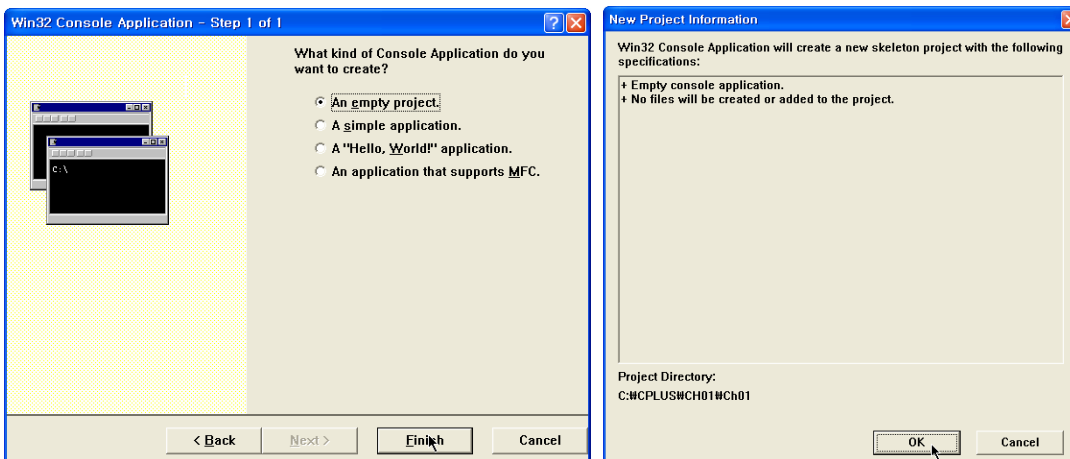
Win32 Console Application - Step 1 of 1

C:\

What kind of Console Application do you want to create?

An empty project.

A simple application.

A "Hello, World!" application.

An application that supports MFC.

< Back

Next >

Finish

Cancel

New Project Information

Win32 Console Application will create a new skeleton project with the following specifications:

+ Empty console application.
+ No files will be created or added to the project.

Project Directory:

C:₩CPLUS₩CH01₩Ch01

OK

Cancel